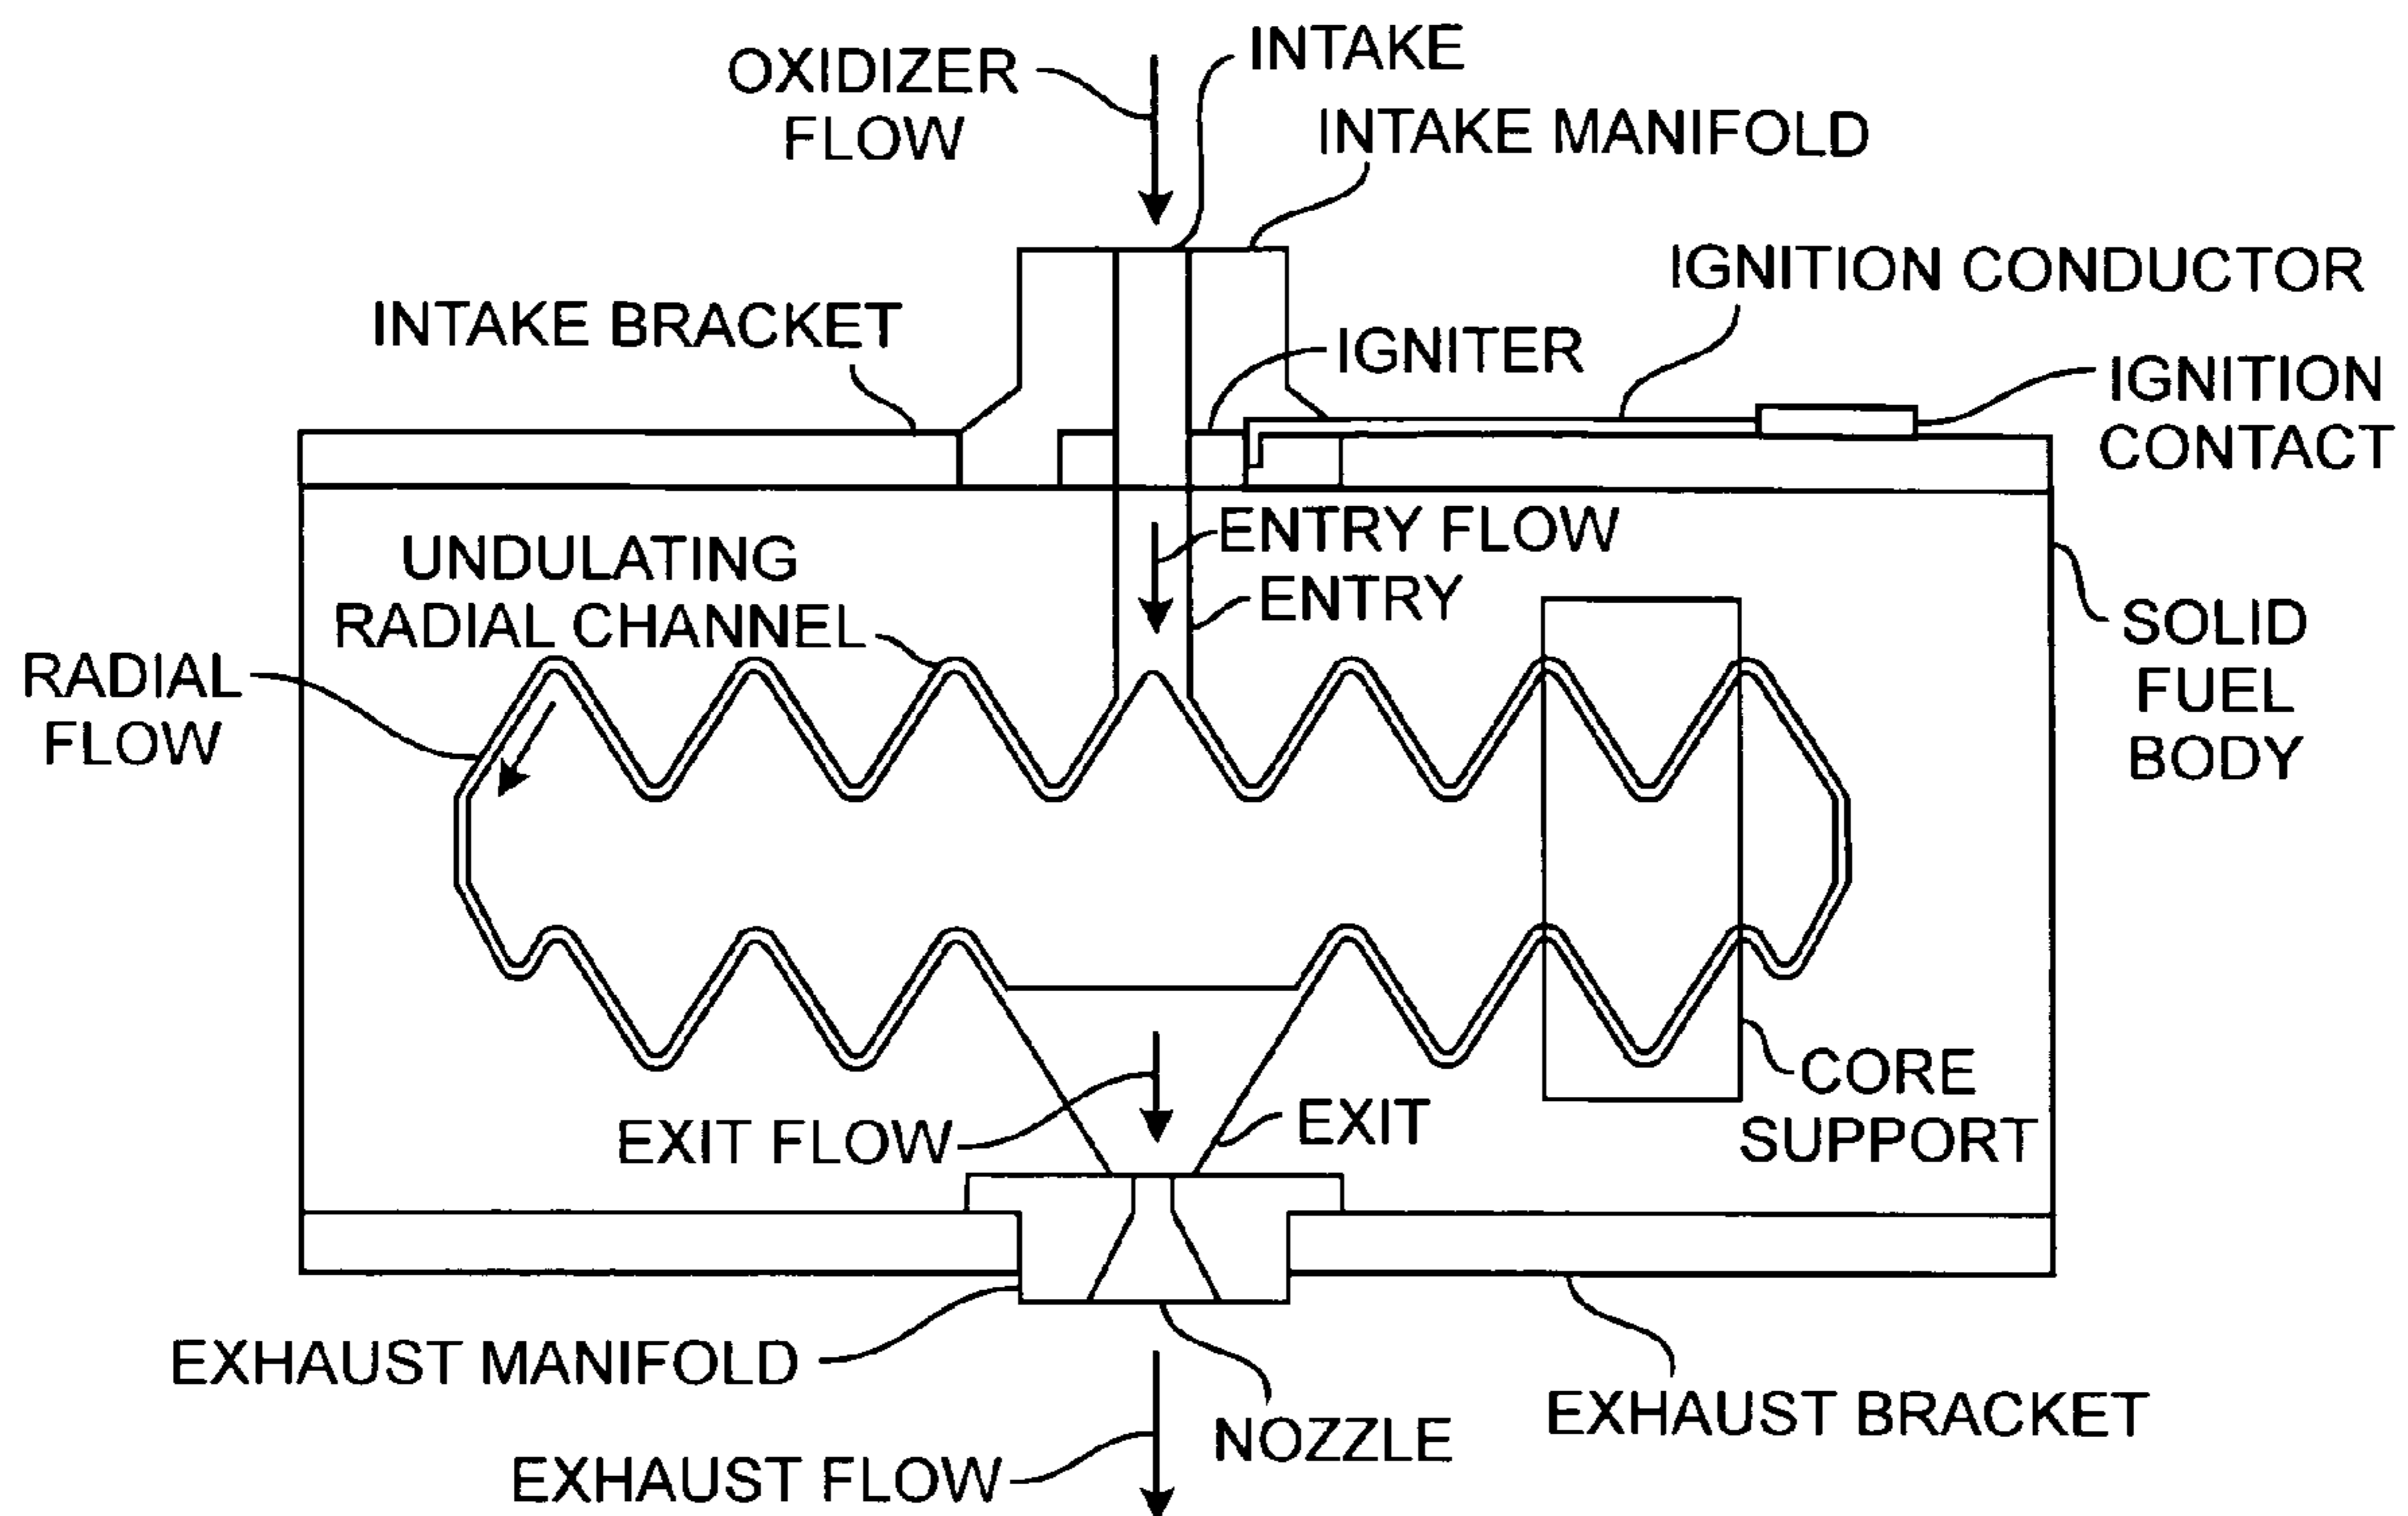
OXIDIZER FLOW

INTAKE

INTAKE MANIFOLD

IGNITION CONDUCTOR

INTAKE BRACKET

IGNITER

IGNITION CONTACT

ENTRY FLOW

UNDULATING RADIAL CHANNEL

ENTRY

SOLID FUEL BODY

RADIAL FLOW

CORE SUPPORT

EXIT FLOW

EXIT

EXHAUST MANIFOLD

NOZZLE

EXHAUST BRACKET

EXHAUST FLOW